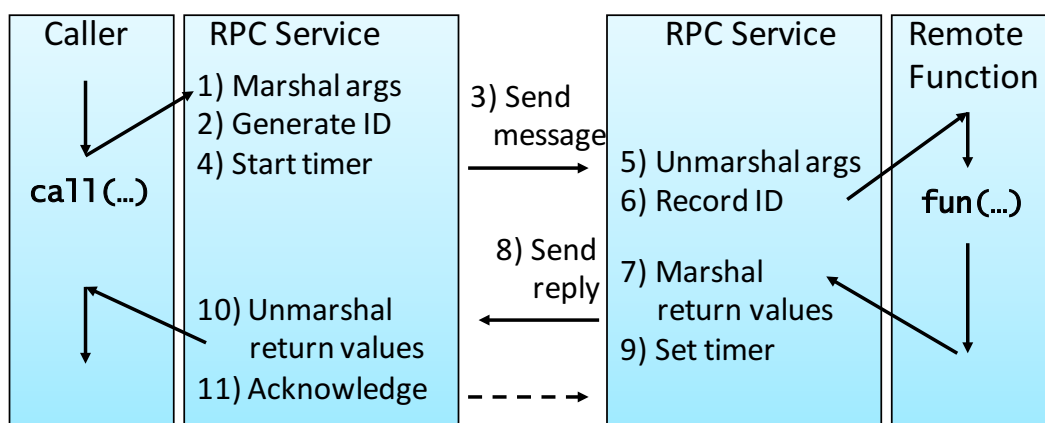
Caller

call(…)

RPC Service

1) Marshal args
2) Generate ID
4) Start timer

10) Unmarshal return values
11) Acknowledge

3) Send message

8) Send reply

RPC Service

5) Unmarshal args
6) Record ID

7) Marshal return values
9) Set timer

Remote Function

fun(…)